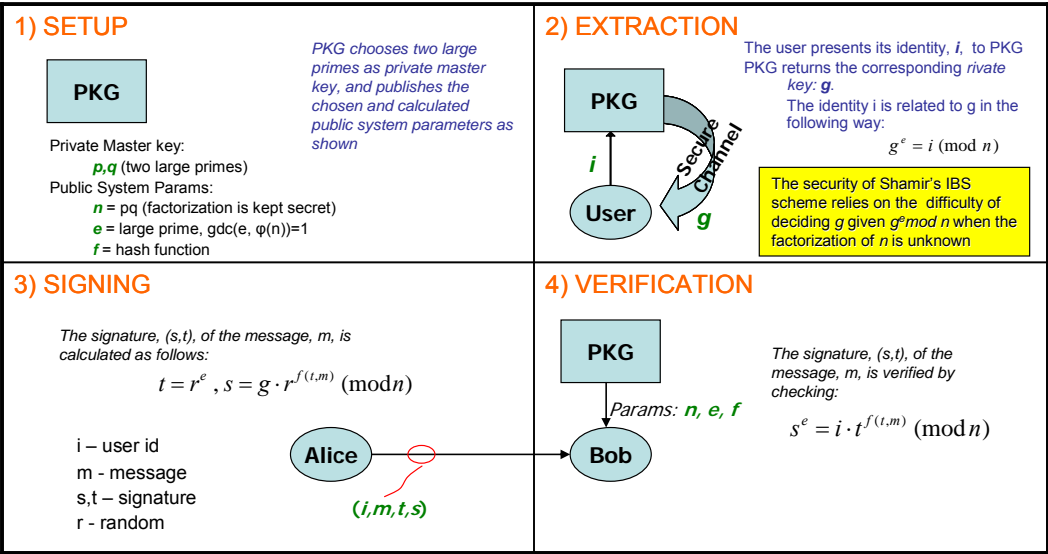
1) SETUP

PKG

PKG chooses two large primes as private master key, and publishes the chosen and calculated public system parameters as shown

Private Master key:
*p,q* (two large primes)
Public System Params:
*n* = pq (factorization is kept secret)
*e* = large prime, gdc(e, φ(n))=1
*f* = hash function

2) EXTRACTION

PKG

*i*

User

Secure Channel

*g*

The user presents its identity, *i*, to PKG
PKG returns the corresponding *rivate key: g*.
The identity i is related to g in the following way:
$g^e = i \pmod{n}$

The security of Shamir's IBS scheme relies on the difficulty of deciding *g* given *g^e mod n* when the factorization of *n* is unknown

3) SIGNING

The signature, (s,t), of the message, m, is calculated as follows:
$t = r^e$ , $s = g \cdot r^{f(t,m)} \pmod{n}$

i – user id
m - message
s,t – signature
r - random

Alice

(*i,m,t,s*)

4) VERIFICATION

PKG

Params: *n, e, f*

Bob

The signature, (s,t), of the message, m, is verified by checking:
$s^e = i \cdot t^{f(t,m)} \pmod{n}$